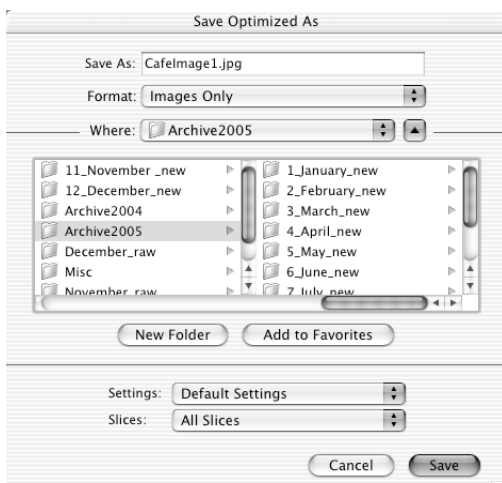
Save Optimized As

Save As: CafeImage1.jpg

Format: Images Only

Where: Archive2005

11_November _new
12_December_new
Archive2004
Archive2005
December_raw
Misc
November_raw

1_January_new
2_February_new
3_March_new
4_April_new
5_May_new
6_June_new
7_July_new

New Folder

Add to Favorites

Settings: Default Settings

Slices: All Slices

Cancel

Save